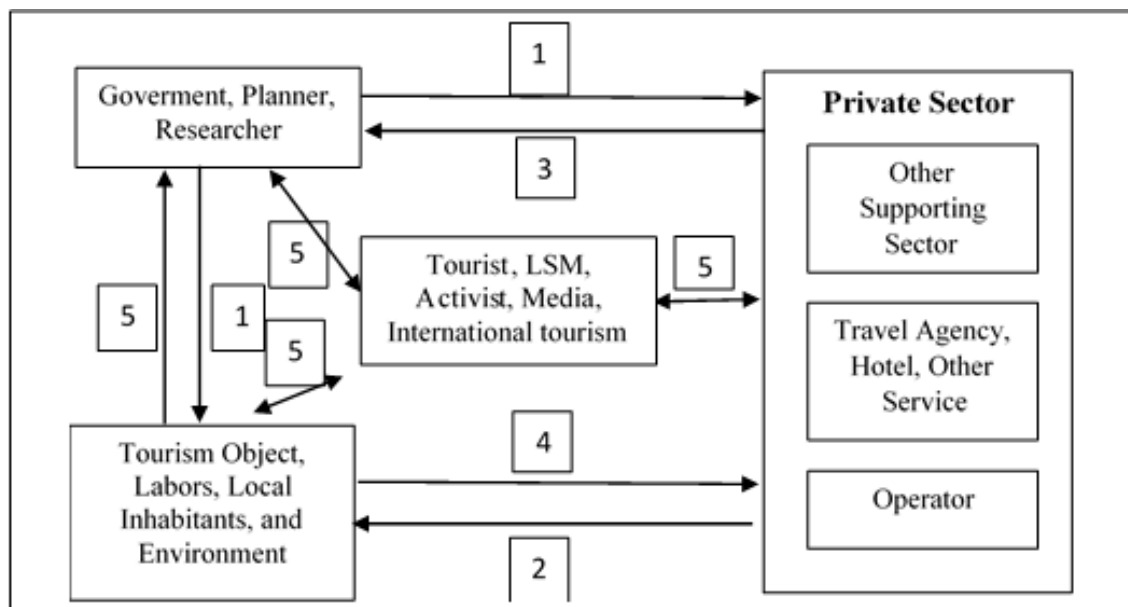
1

Goverment, Planner, Researcher

Private Sector

3

Other Supporting Sector

5

Tourist, LSM, Activist, Media, International tourism

5

5

1

5

Travel Agency, Hotel, Other Service

4

Tourism Object, Labors, Local Inhabitants, and Environment

Operator

2